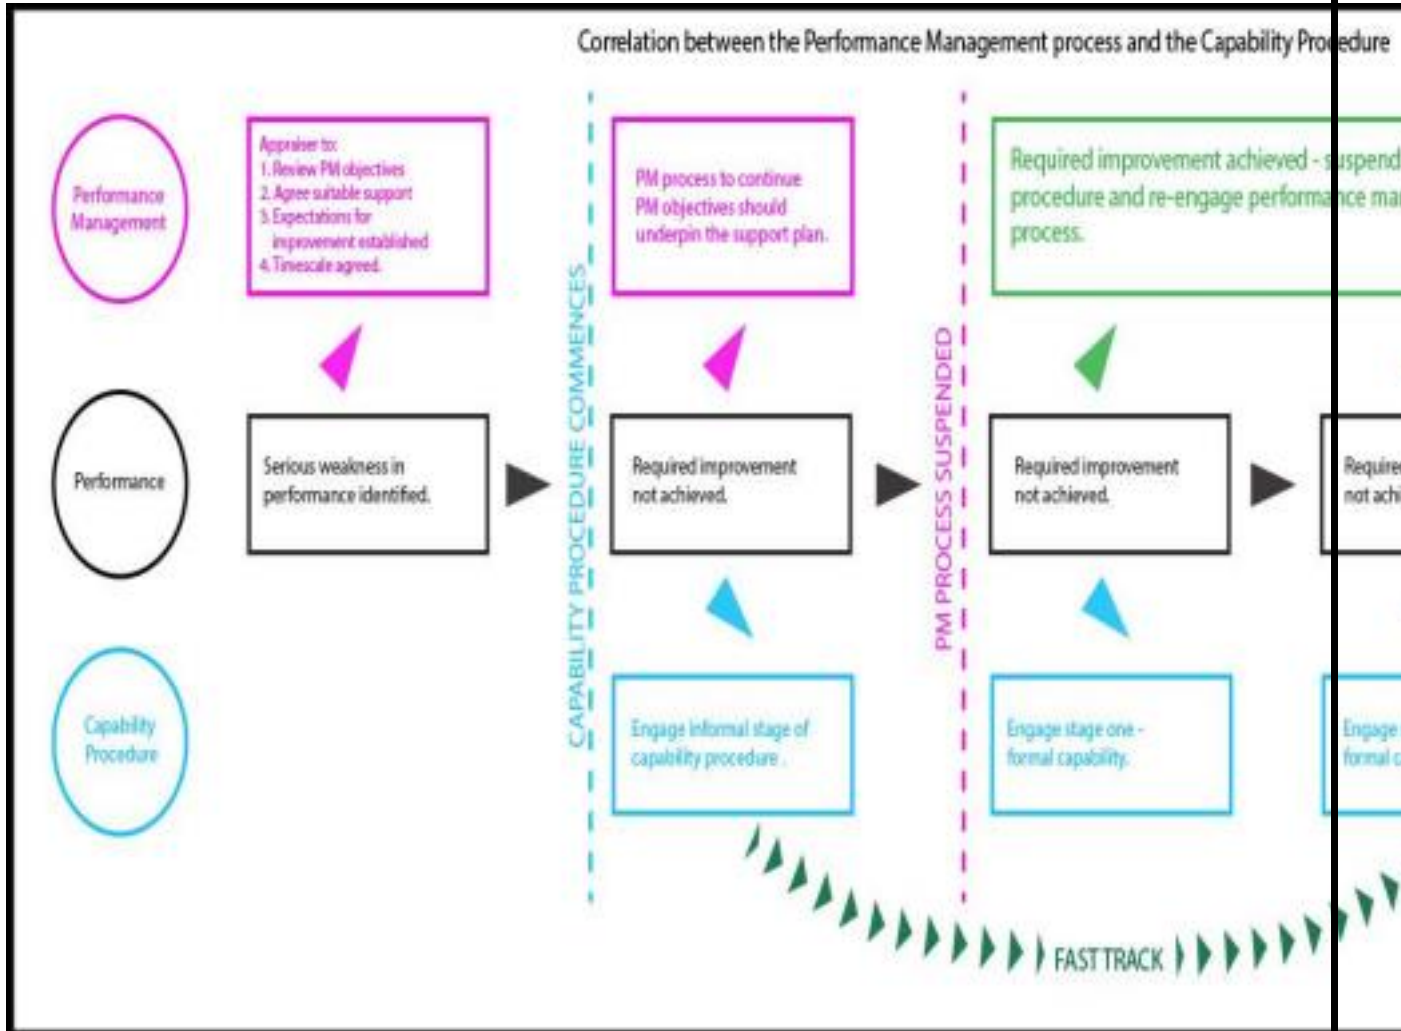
Correlation between the Performance Management process and the Capability Procedure

Performance Management

Appraiser to:
1. Review PM objectives
2. Agree suitable support
3. Expectations for improvement established
4. Timescale agreed.

PM process to continue
PM objectives should underpin the support plan.

Required improvement achieved - suspend procedure and re-engage performance ma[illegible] process.

Performance

Serious weakness in performance identified.

CAPABILITY PROCEDURE COMMENCES

Required improvement not achieved.

PM PROCESS SUSPENDED

Required improvement not achieved.

Require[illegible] not achi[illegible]

Capability Procedure

Engage informal stage of capability procedure.

Engage stage one - formal capability.

Engage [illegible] formal c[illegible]

FAST TRACK